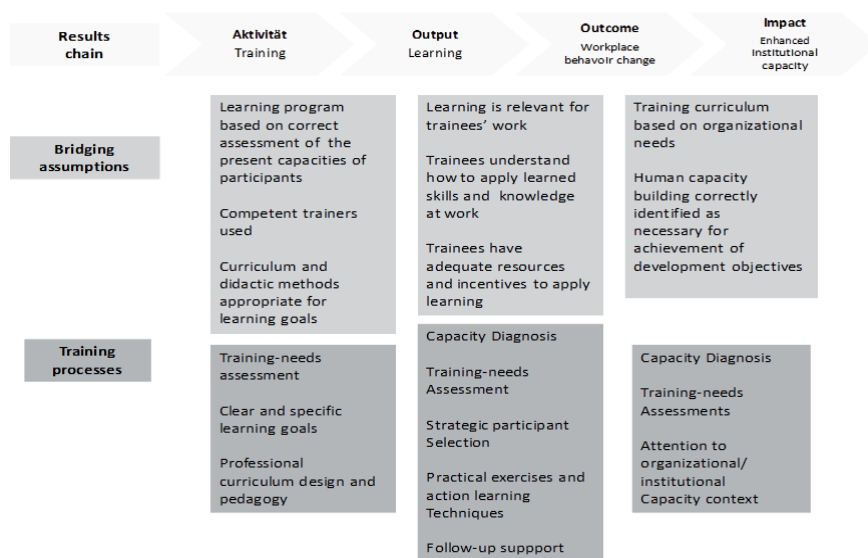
Results chain

Aktivität
Training

Output
Learning

Outcome
Workplace behavoir change

Impact
Enhanced Institutional capacity

Bridging assumptions

Learning program based on correct assessment of the present capacities of participants

Competent trainers used

Curriculum and didactic methods appropriate for learning goals

Learning is relevant for trainees' work

Trainees understand how to apply learned skills and knowledge at work

Trainees have adequate resources and incentives to apply learning

Training curriculum based on organizational needs

Human capacity building correctly identified as necessary for achievement of development objectives

Training processes

Training-needs assessment

Clear and specific learning goals

Professional curriculum design and pedagogy

Capacity Diagnosis

Training-needs Assessment

Strategic participant Selection

Practical exercises and action learning Techniques

Follow-up suppport

Capacity Diagnosis

Training-needs Assessments

Attention to organizational/ institutional Capacity context